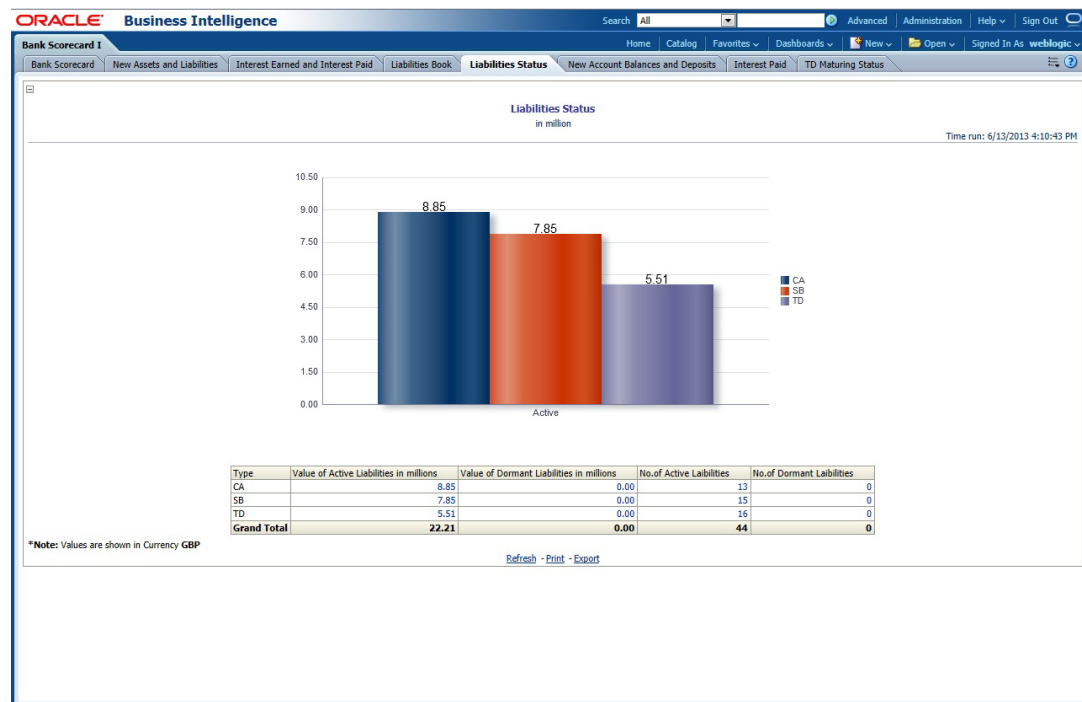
ORACLE Business Intelligence

Search All Advanced Administration Help Sign Out

Bank Scorecard I

Home Catalog Favorites Dashboards New Open Signed In As weblogic

Bank Scorecard | New Assets and Liabilities | Interest Earned and Interest Paid | Liabilities Book | Liabilities Status | New Account Balances and Deposits | Interest Paid | TD Maturing Status

Liabilities Status
in million

Time run: 6/13/2013 4:10:43 PM

10.50
9.00
7.50
6.00
4.50
3.00
1.50
0.00

8.85
7.85
5.51

Active

CA
SB
TD

| Type | Value of Active Liabilities in millions | Value of Dormant Liabilities in millions | No.of Active Laibilities | No.of Dormant Laibilities |
|---|---|---|---|---|
| CA | 8.85 | 0.00 | 13 | 0 |
| SB | 7.85 | 0.00 | 15 | 0 |
| TD | 5.51 | 0.00 | 16 | 0 |
| Grand Total | 22.21 | 0.00 | 44 | 0 |

*Note: Values are shown in Currency GBP

Refresh - Print - Export